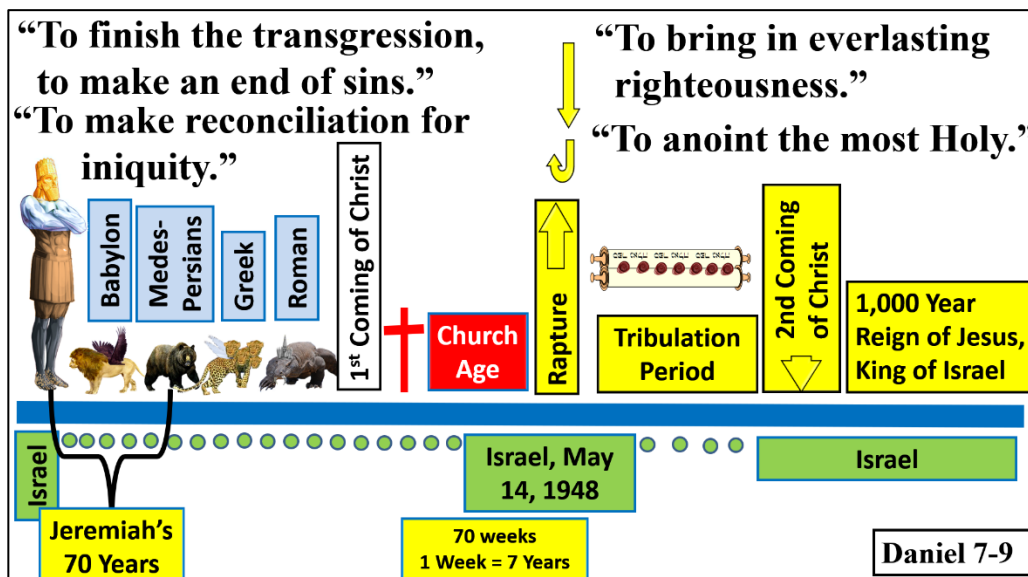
"To finish the transgression, to make an end of sins."

"To make reconciliation for iniquity."

"To bring in everlasting righteousness."

"To anoint the most Holy."

Babylon

Medes-Persians

Greek

Roman

1st Coming of Christ

Church Age

Rapture

Tribulation Period

2nd Coming of Christ

1,000 Year Reign of Jesus, King of Israel

Israel

Israel, May 14, 1948

Israel

Jeremiah's 70 Years

70 weeks
1 Week = 7 Years

Daniel 7-9